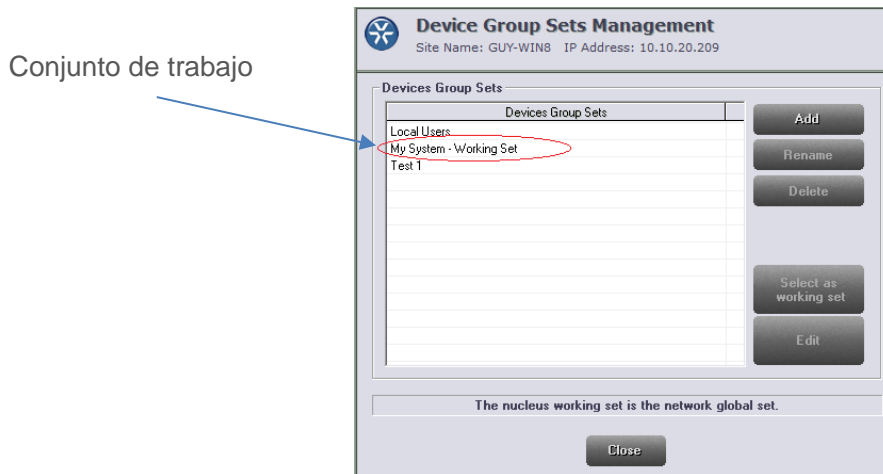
Conjunto de trabajo

Device Group Sets Management
Site Name: GUY-WIN8 IP Address: 10.10.20.209

Devices Group Sets

| Devices Group Sets |
|---|
| Local Users |
| My System - Working Set |
| Test 1 |

Add
Rename
Delete
Select as working set
Edit

The nucleus working set is the network global set.

Close